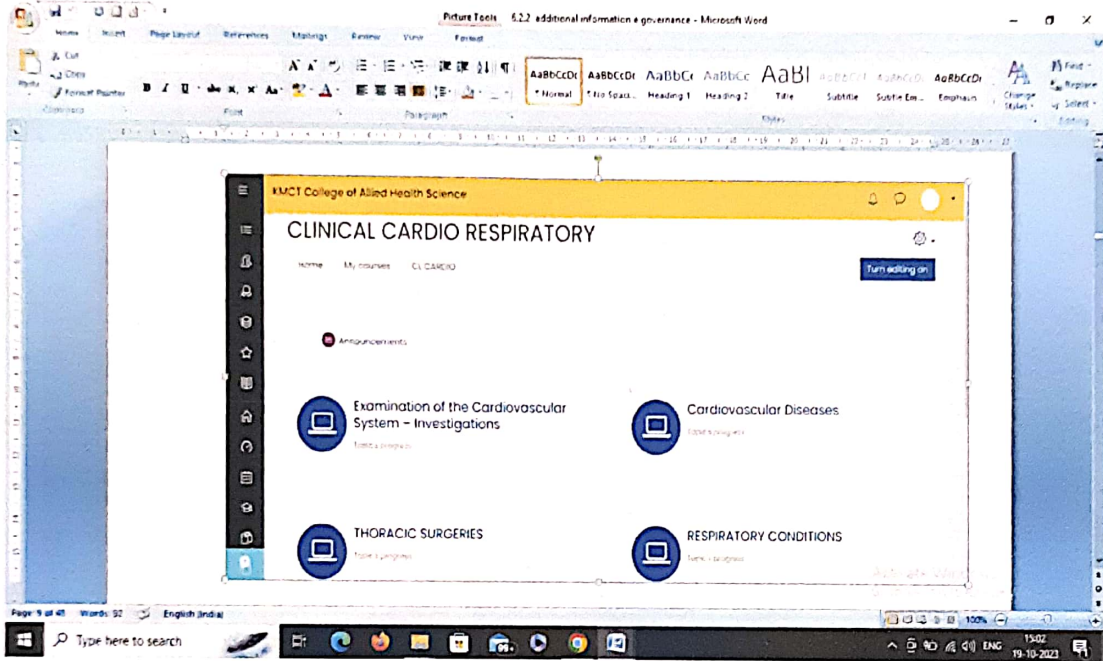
Picture Tools 6.2.2 additional information e governance - Microsoft Word

Home Insert Page Layout References Mailings Review View Format

Cut
Copy
Format Painter
Paste
Clipboard

Font

Paragraph

AaBbCcDc
¶ Normal
AaBbCcDc
¶ No Spaci...
AaBbCc
Heading 1
AaBbCc
Heading 2
AaBl
Title
AaBbCcl
Subtitle
AaBbCcDc
Subtle Em...
AaBbCcDc
Emphasis
Change Styles
Styles

Find
Replace
Select
Editing

KMCT College of Allied Health Science

CLINICAL CARDIO RESPIRATORY

Home My courses CL CARDIO

Turn editing on

Announcements

Examination of the Cardiovascular System - Investigations

Cardiovascular Diseases

THORACIC SURGERIES

RESPIRATORY CONDITIONS

Page: 9 of 41 Words: 92 English (India)

100%

Type here to search

ENG 15:02 19-10-2023